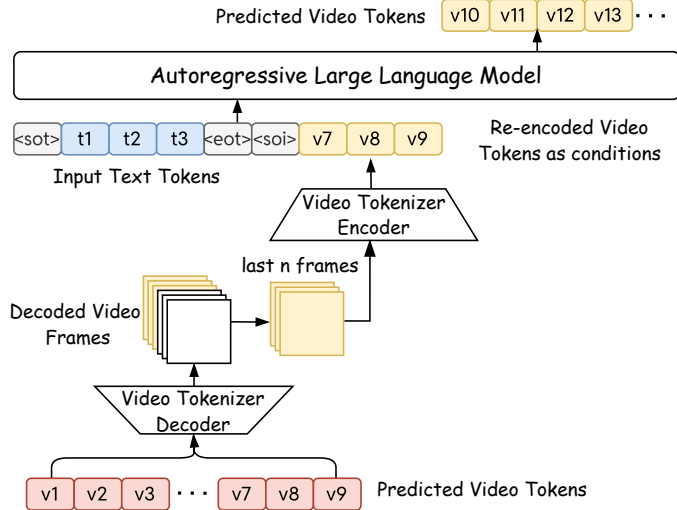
Predicted Video Tokens v10 v11 v12 v13 · · ·

Autoregressive Large Language Model

<sot> t1 t2 t3 <eot> <soi> v7 v8 v9

Re-encoded Video Tokens as conditions

Input Text Tokens

Video Tokenizer Encoder

last n frames

Decoded Video Frames

Video Tokenizer Decoder

v1 v2 v3 · · · v7 v8 v9

Predicted Video Tokens